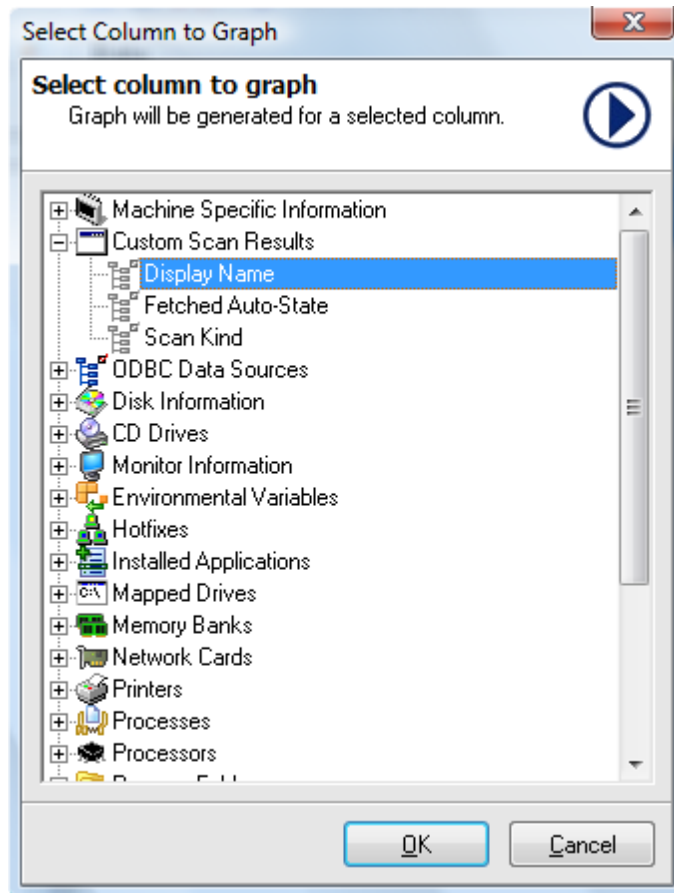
Select Column to Graph

Select column to graph
Graph will be generated for a selected column.

Machine Specific Information
Custom Scan Results
Display Name
Fetched Auto-State
Scan Kind
ODBC Data Sources
Disk Information
CD Drives
Monitor Information
Environmental Variables
Hotfixes
Installed Applications
Mapped Drives
Memory Banks
Network Cards
Printers
Processes
Processors
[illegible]

OK
Cancel